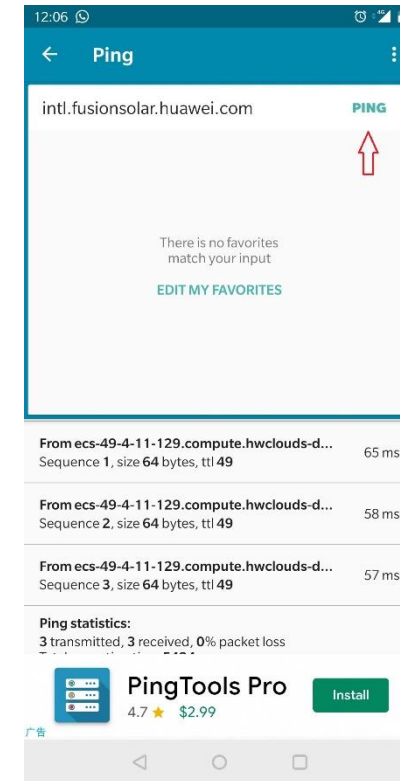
12:06

Ping

intl.fusionsolar.huawei.com

PING

There is no favorites match your input

EDIT MY FAVORITES

From ecs-49-4-11-129.compute.hwclouds-d...
Sequence 1, size 64 bytes, ttl 49
65 ms

From ecs-49-4-11-129.compute.hwclouds-d...
Sequence 2, size 64 bytes, ttl 49
58 ms

From ecs-49-4-11-129.compute.hwclouds-d...
Sequence 3, size 64 bytes, ttl 49
57 ms

Ping statistics:
3 transmitted, 3 received, 0% packet loss
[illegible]

PingTools Pro
4.7 ★ $2.99
Install
广告